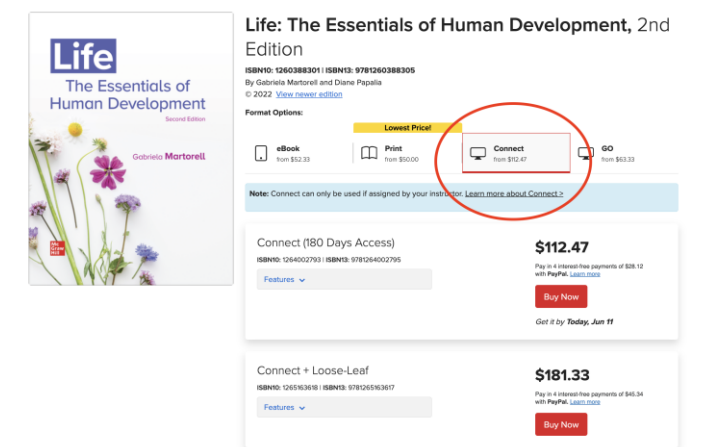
Life
The Essentials of Human Development
Second Edition
Gabriela Martorell
Mc Graw Hill

Life: The Essentials of Human Development, 2nd Edition
ISBN10: 1260388301 | ISBN13: 9781260388305
By Gabriela Martorell and Diane Papalia
© 2022 View newer edition

Format Options:

Lowest Price!

eBook
from $52.33

Print
from $50.00

Connect
from $112.47

GO
from $63.33

Note: Connect can only be used if assigned by your instructor. Learn more about Connect >

Connect (180 Days Access)
ISBN10: 1264002793 | ISBN13: 9781264002795
Features

$112.47
Pay in 4 interest-free payments of $28.12 with PayPal. Learn more
Buy Now
Get it by Today, Jun 11

Connect + Loose-Leaf
ISBN10: 1265163618 | ISBN13: 9781265163617
Features

$181.33
Pay in 4 interest-free payments of $45.34 with PayPal. Learn more
Buy Now